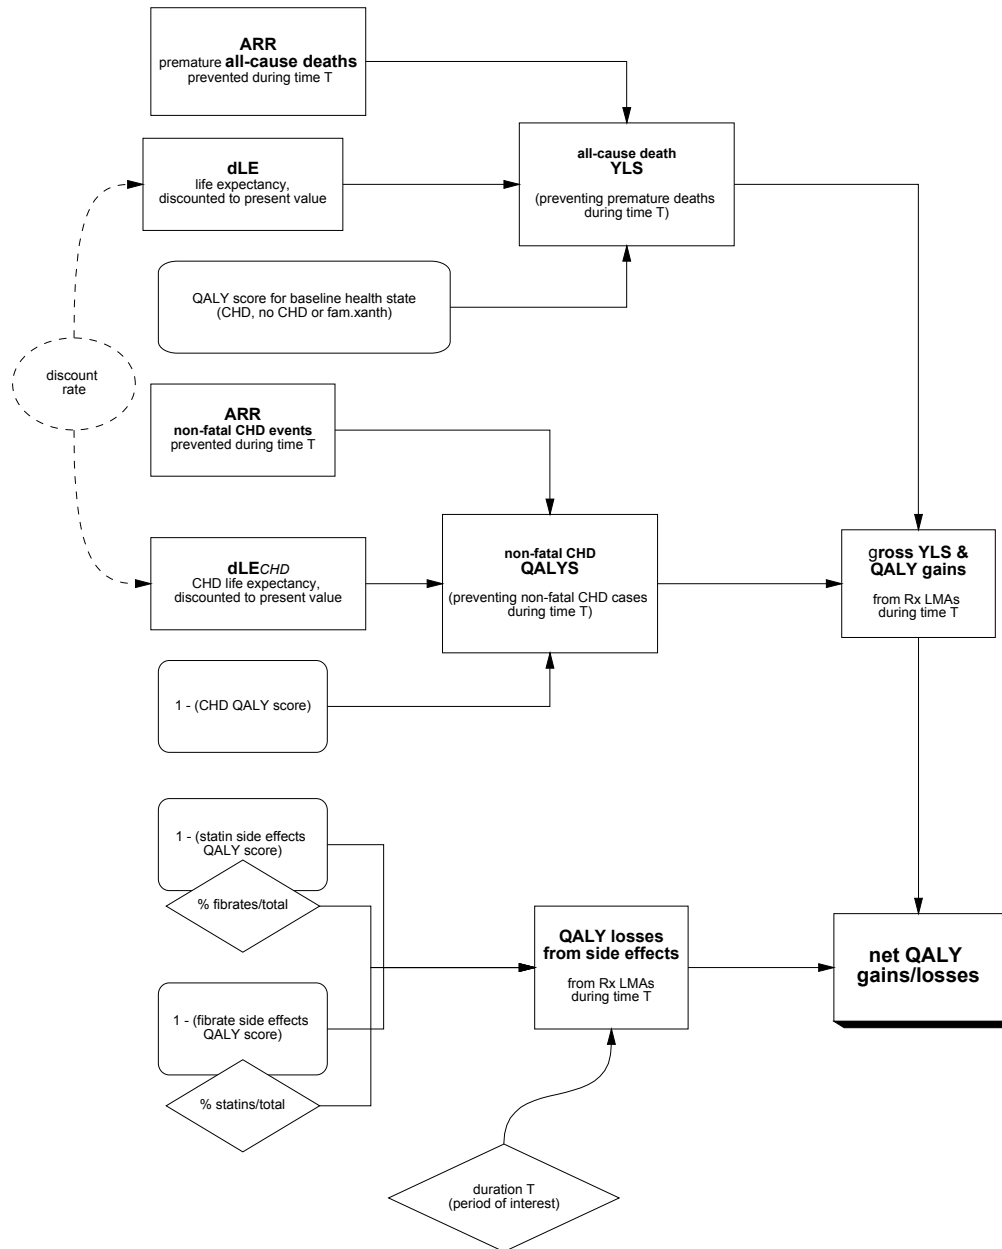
ARR
premature all-cause deaths
prevented during time T

all-cause death
YLS
(preventing premature deaths during time T)

dLE
life expectancy, discounted to present value

QALY score for baseline health state
(CHD, no CHD or fam.xanth)

discount rate

ARR
non-fatal CHD events
prevented during time T

non-fatal CHD
QALYS
(preventing non-fatal CHD cases during time T)

dLE$_{CHD}$
CHD life expectancy, discounted to present value

gross YLS & QALY gains
from Rx LMAs during time T

1 - (CHD QALY score)

1 - (statin side effects QALY score)

% fibrates/total

QALY losses from side effects
from Rx LMAs during time T

net QALY gains/losses

1 - (fibrate side effects QALY score)

% statins/total

duration T
(period of interest)